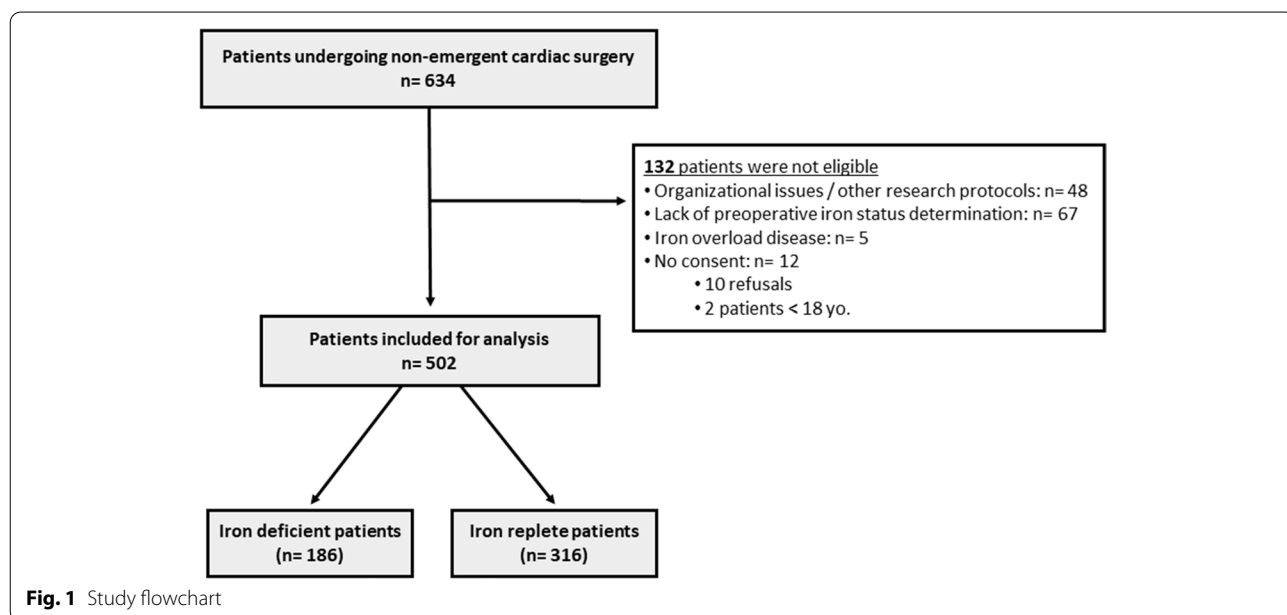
Patients undergoing non-emergent cardiac surgery
n= 634

132 patients were not eligible
• Organizational issues / other research protocols: n= 48
• Lack of preoperative iron status determination: n= 67
• Iron overload disease: n= 5
• No consent: n= 12
• 10 refusals
• 2 patients < 18 yo.

Patients included for analysis
n= 502

Iron deficient patients
(n= 186)

Iron replete patients
(n= 316)

Fig. 1 Study flowchart